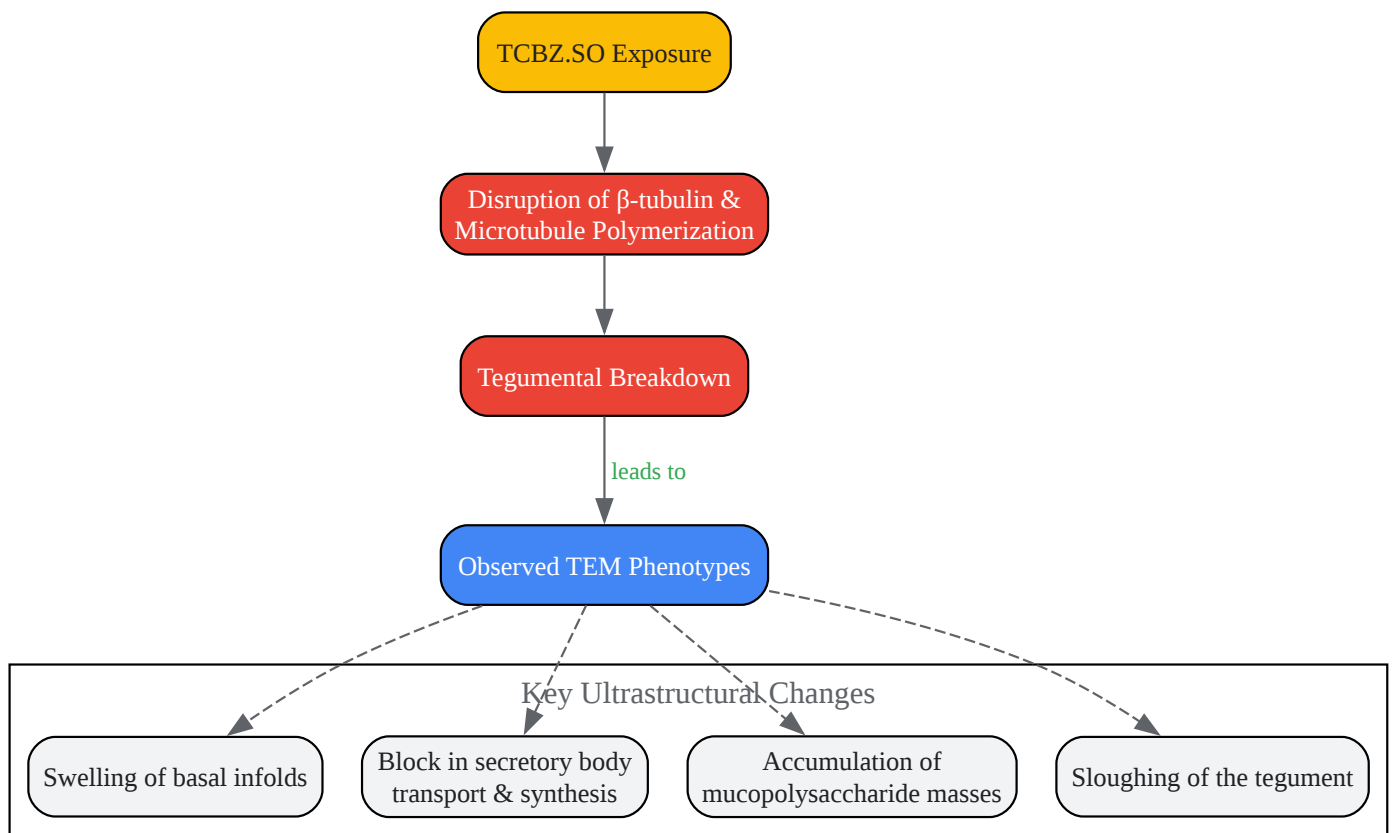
TCBZ.SO Exposure

Disruption of β-tubulin & Microtubule Polymerization

Tegumental Breakdown

leads to

Observed TEM Phenotypes

Key Ultrastructural Changes

Swelling of basal infolds

Block in secretory body transport & synthesis

Accumulation of mucopolysaccharide masses

Sloughing of the tegument